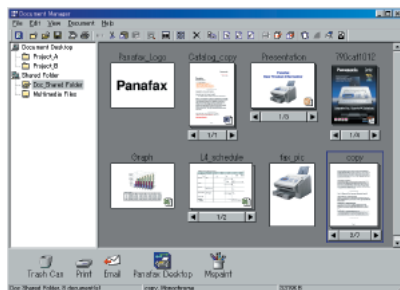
Document Manager

File Edit View Document Help

Document Desktop
Project_A
Project_B
Shared Folder
Doc_Shared Folder
Multimedia Files

Panafax_logo
Panafax

Catalog_copy
1/1

Presentation
1/3

790caff012
Panasonic
1/4

Graph

L4_schedule
1/2

fax_pic

copy
3/7

Trash Can
Print
Email
Panafax Desktop
Mspaint

Doc_Shared Folder 8 document(s)
copy Monochrome
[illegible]